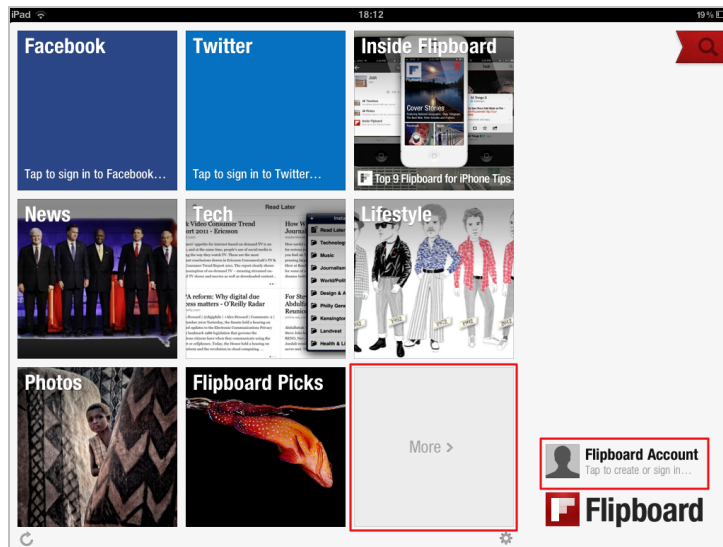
iPad
18:12
19 %

Facebook
Tap to sign in to Facebook…

Twitter
Tap to sign in to Twitter…

Inside Flipboard
Cover Stories
Top 9 Flipboard for iPhone Tips

News

Tech
Read Later
k Video Consumer Trend ort 2011 - Ericsson
How W
'A reform: Why digital due ness matters - O'Reilly Radar
For St Abdul
Read Later
Technolog
Music
Journalism
World/Polit
Design & A
Philly Gene
Kensington
Landvest
Health & L

Lifestyle

Photos

Flipboard Picks

More >

Flipboard Account
Tap to create or sign in…

Flipboard